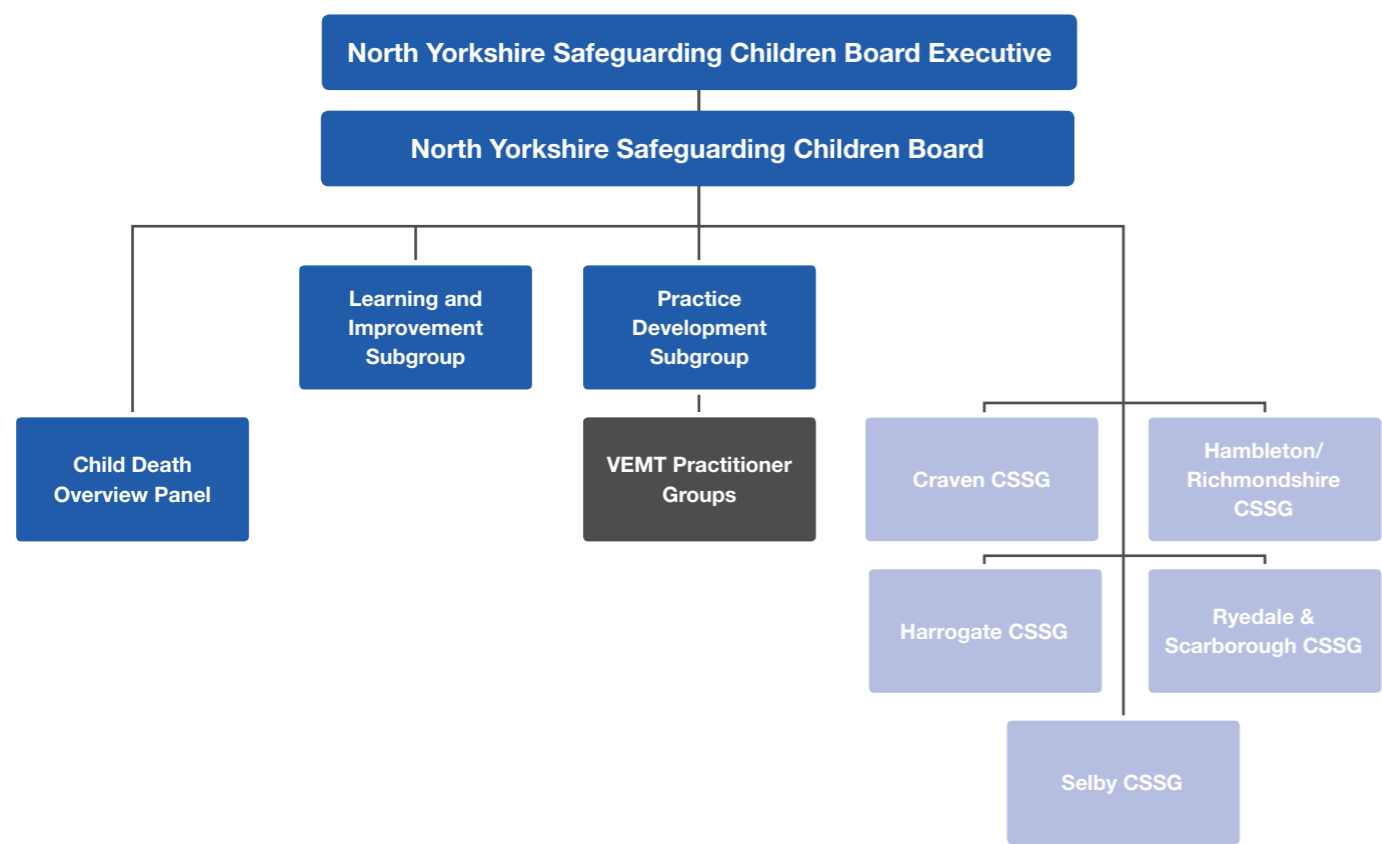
North Yorkshire Safeguarding Children Board Executive

North Yorkshire Safeguarding Children Board

Learning and Improvement Subgroup

Practice Development Subgroup

Child Death Overview Panel

VEMT Practitioner Groups

Craven CSSG

Hambleton/ Richmondshire CSSG

Harrogate CSSG

Ryedale & Scarborough CSSG

Selby CSSG